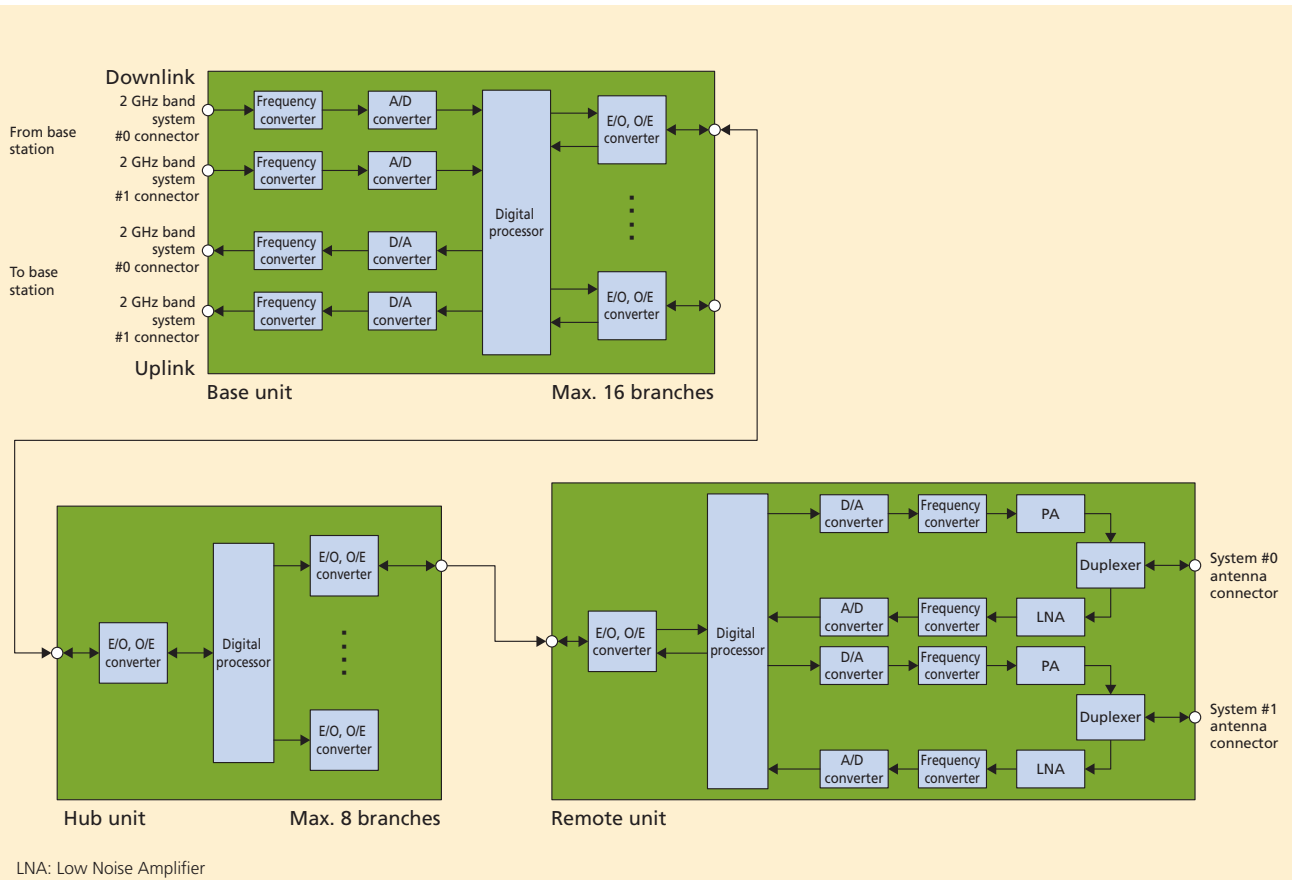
Downlink

From base station

2 GHz band system #0 connector

Frequency converter

A/D converter

2 GHz band system #1 connector

Frequency converter

A/D converter

To base station

2 GHz band system #0 connector

Frequency converter

D/A converter

2 GHz band system #1 connector

Frequency converter

D/A converter

Digital processor

E/O, O/E converter

E/O, O/E converter

Uplink

Base unit

Max. 16 branches

E/O, O/E converter

Digital processor

E/O, O/E converter

E/O, O/E converter

Hub unit

Max. 8 branches

E/O, O/E converter

Digital processor

D/A converter

Frequency converter

PA

Duplexer

System #0 antenna connector

A/D converter

Frequency converter

LNA

D/A converter

Frequency converter

PA

Duplexer

System #1 antenna connector

A/D converter

Frequency converter

LNA

Remote unit

LNA: Low Noise Amplifier